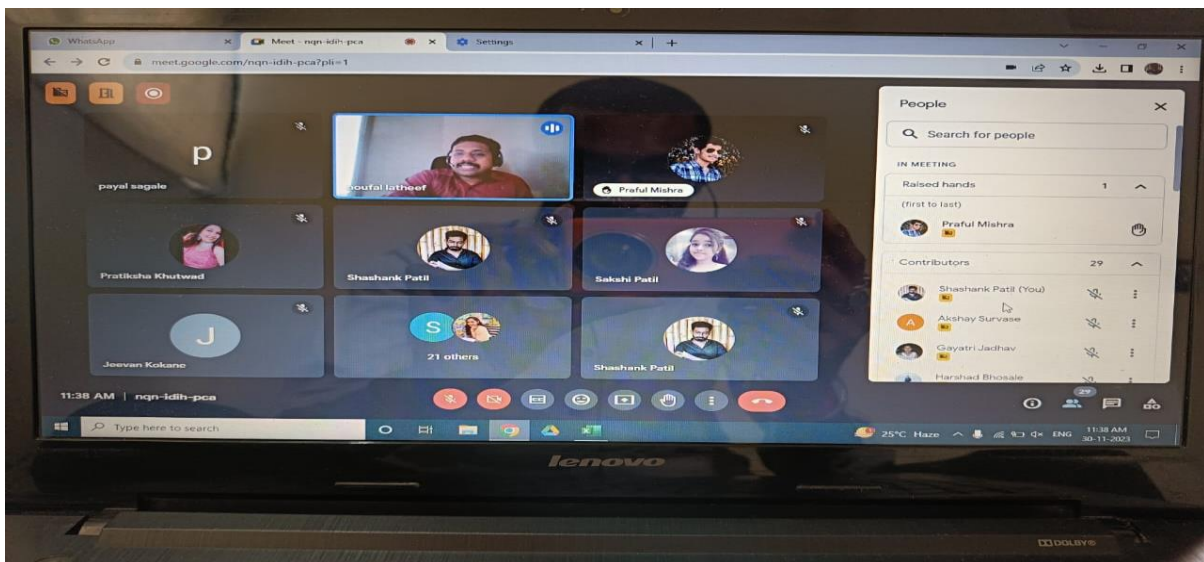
WhatsApp
Meet - nqn-idih-pca
Settings
meet.google.com/nqn-idih-pca?pli=1

p
payal sagale
noufal latheef
Praful Mishra
Pratiksha Khutwad
Shashank Patil
Sakshi Patil
J
Jeevan Kokane
S
21 others
Shashank Patil

11:38 AM | nqn-idih-pca

People
Search for people
IN MEETING
Raised hands 1
(first to last)
Praful Mishra
Contributors 29
Shashank Patil (You)
A
Akshay Survase
Gayatri Jadhav
Harshad Bhosale

29

Type here to search
25°C Haze
ENG
11:38 AM
30-11-2023

lenovo
DOLBY